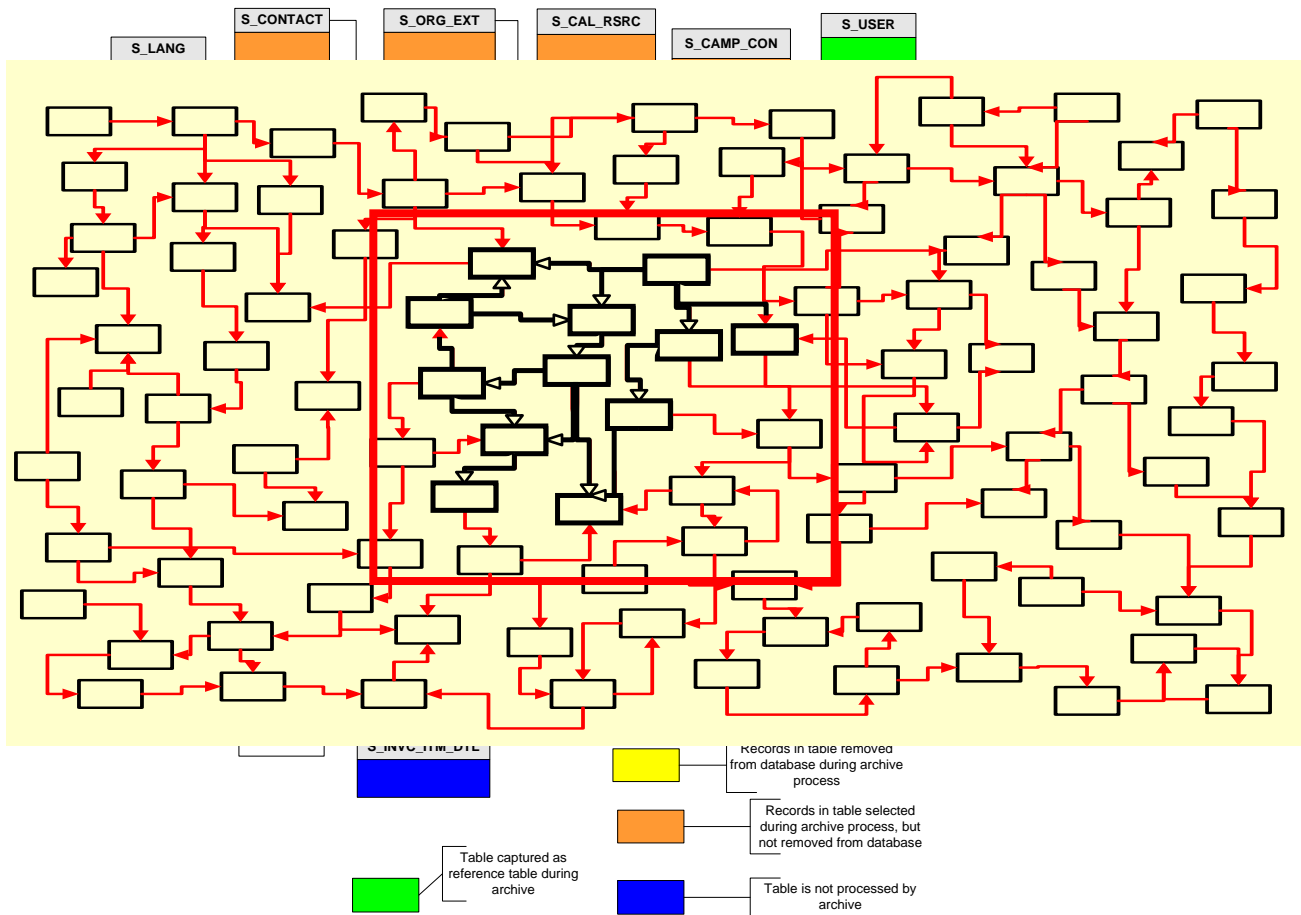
S_CONTACT

S_ORG_EXT

S_CAL_RSRC

S_USER

S_LANG

S_CAMP_CON

S_INVC_ITM_DTL

Records in table removed from database during archive process

Records in table selected during archive process, but not removed from database

Table captured as reference table during archive

Table is not processed by archive